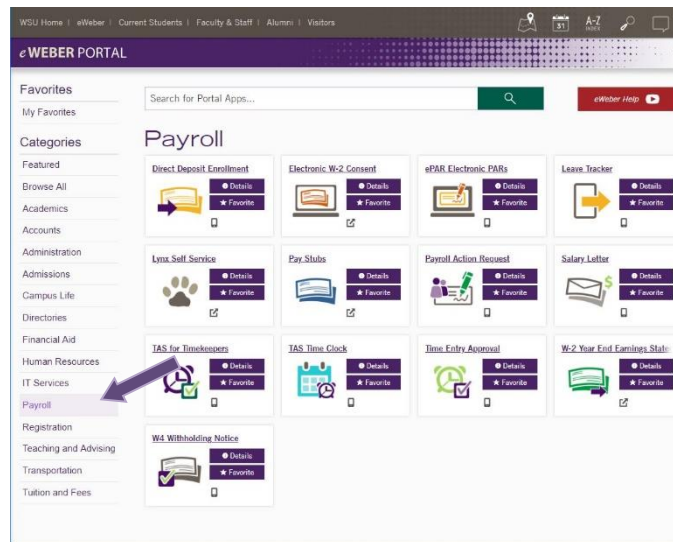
WSU Home | eWeber | Current Students | Faculty & Staff | Alumni | Visitors

A-Z INDEX

31

eWEBER PORTAL

Favorites

My Favorites

Categories

Featured

Browse All

Academics

Accounts

Administration

Admissions

Campus Life

Directories

Financial Aid

Human Resources

IT Services

Payroll

Registration

Teaching and Advising

Transportation

Tuition and Fees

Search for Portal Apps...

eWeber Help

Payroll

Direct Deposit Enrollment
Details
Favorite

Electronic W-2 Consent
Details
Favorite

ePAR Electronic PARs
Details
Favorite

Leave Tracker
Details
Favorite

Lynx Self Service
Details
Favorite

Pay Stubs
Details
Favorite

Payroll Action Request
Details
Favorite

Salary Letter
Details
Favorite

TAS for Timekeepers
Details
Favorite

TAS Time Clock
Details
Favorite

Time Entry Approval
Details
Favorite

W-2 Year End Earnings State
Details
Favorite

W4 Withholding Notice
Details
Favorite